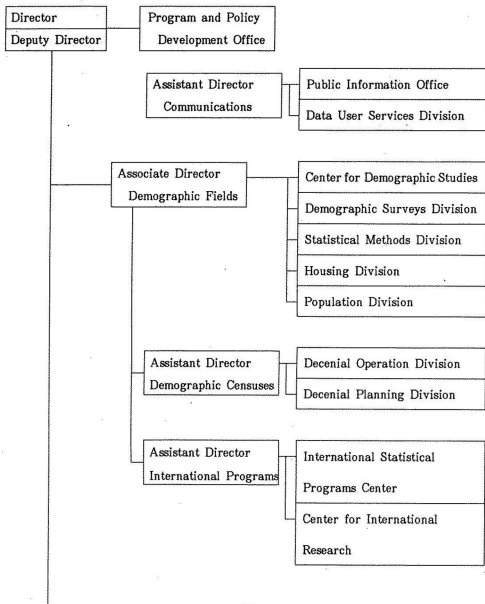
Director
Deputy Director

Program and Policy Development Office

Assistant Director Communications

Public Information Office

Data User Services Division

Associate Director Demographic Fields

Center for Demographic Studies

Demographic Surveys Division

Statistical Methods Division

Housing Division

Population Division

Assistant Director Demographic Censuses

Decenial Operation Division

Decenial Planning Division

Assistant Director International Programs

International Statistical Programs Center

Center for International Research